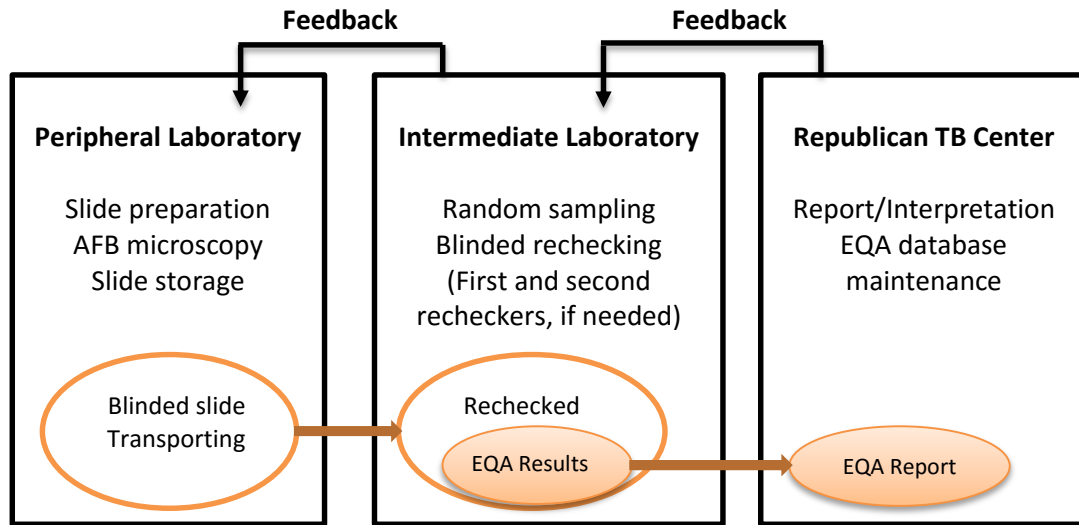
Feedback

Feedback

Peripheral Laboratory

Slide preparation
AFB microscopy
Slide storage

Blinded slide
Transporting

Intermediate Laboratory

Random sampling
Blinded rechecking
(First and second recheckers, if needed)

Rechecked

EQA Results

Republican TB Center

Report/Interpretation
EQA database maintenance

EQA Report